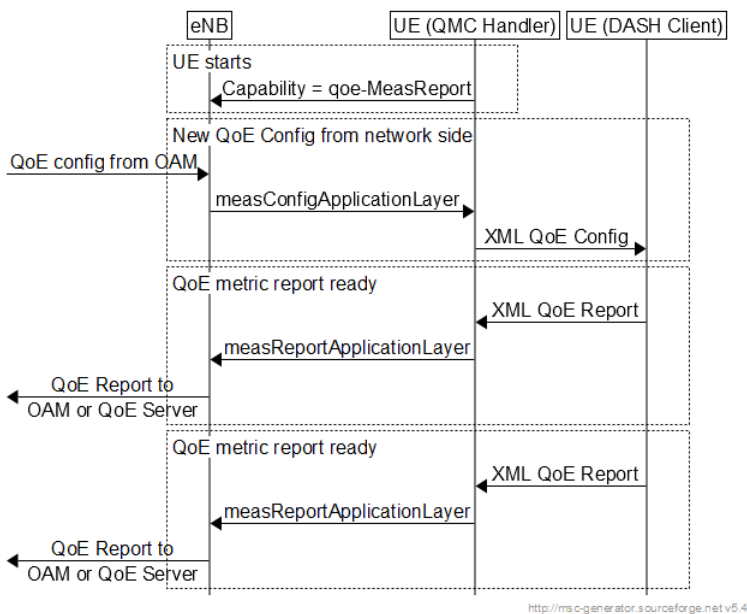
eNB
UE (QMC Handler)
UE (DASH Client)

UE starts
Capability = qoe-MeasReport

New QoE Config from network side
QoE config from OAM
measConfigApplicationLayer
XML QoE Config

QoE metric report ready
XML QoE Report
measReportApplicationLayer
QoE Report to OAM or QoE Server

QoE metric report ready
XML QoE Report
measReportApplicationLayer
QoE Report to OAM or QoE Server

http://msc-generator.sourceforge.net v5.4